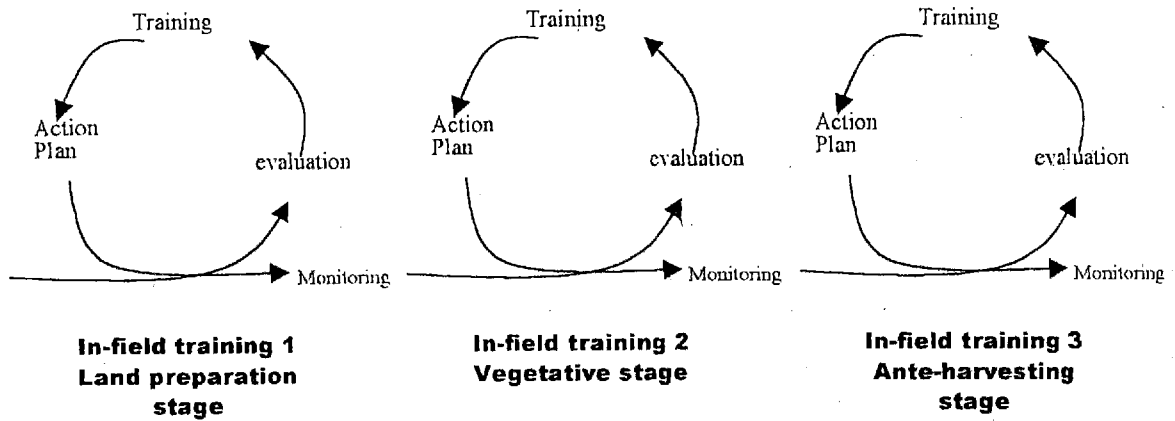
Training

Action Plan

evaluation

Monitoring

**In-field training 1 Land preparation stage**

Training

Action Plan

evaluation

Monitoring

**In-field training 2 Vegetative stage**

Training

Action Plan

evaluation

Monitoring

**In-field training 3 Ante-harvesting stage**